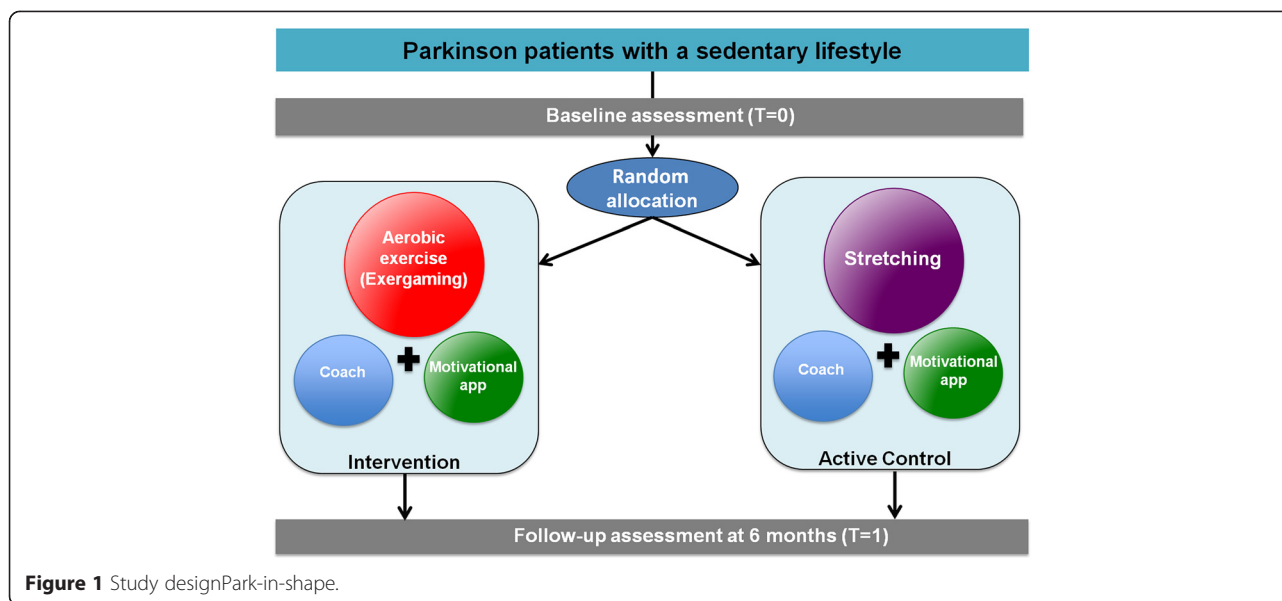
Parkinson patients with a sedentary lifestyle

Baseline assessment (T=0)

Random allocation

Aerobic exercise (Exergaming)

Coach

Motivational app

Intervention

Stretching

Coach

Motivational app

Active Control

Follow-up assessment at 6 months (T=1)

**Figure 1** Study designPark-in-shape.